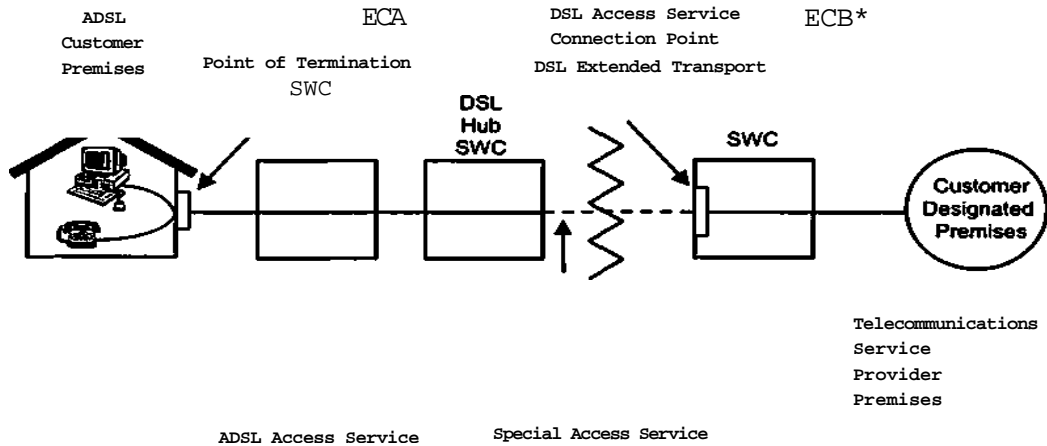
ADSL Customer Premises

ECA

DSL Access Service Connection Point DSL Extended Transport

ECB*

Point of Termination SWC

DSL Hub SWC

SWC

Customer Designated Premises

Telecommunications Service Provider Premises

ADSL Access Service

Special Access Service